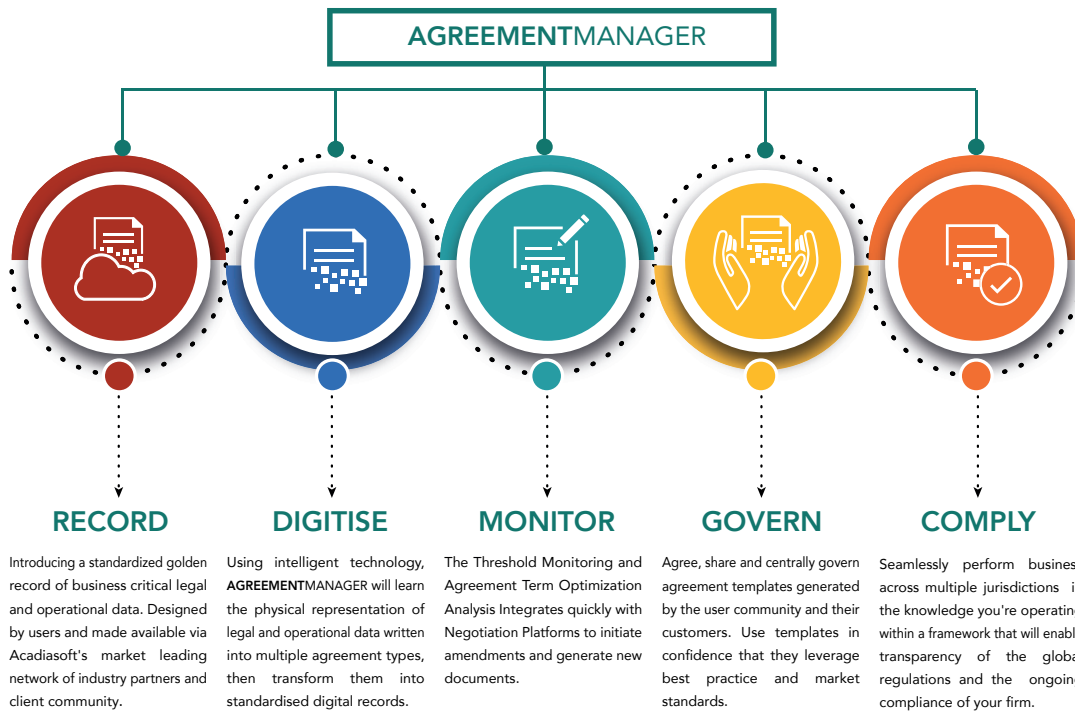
AGREEMENTMANAGER

RECORD

Introducing a standardized golden record of business critical legal and operational data. Designed by users and made available via Acadiasoft's market leading network of industry partners and client community.

DIGITISE

Using intelligent technology, AGREEMENTMANAGER will learn the physical representation of legal and operational data written into multiple agreement types, then transform them into standardised digital records.

MONITOR

The Threshold Monitoring and Agreement Term Optimization Analysis Integrates quickly with Negotiation Platforms to initiate amendments and generate new documents.

GOVERN

Agree, share and centrally govern agreement templates generated by the user community and their customers. Use templates in confidence that they leverage best practice and market standards.

COMPLY

Seamlessly perform busines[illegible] across multiple jurisdictions i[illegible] the knowledge you're operatin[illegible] within a framework that will enabl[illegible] transparency of the globa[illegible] regulations and the ongoin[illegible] compliance of your firm.